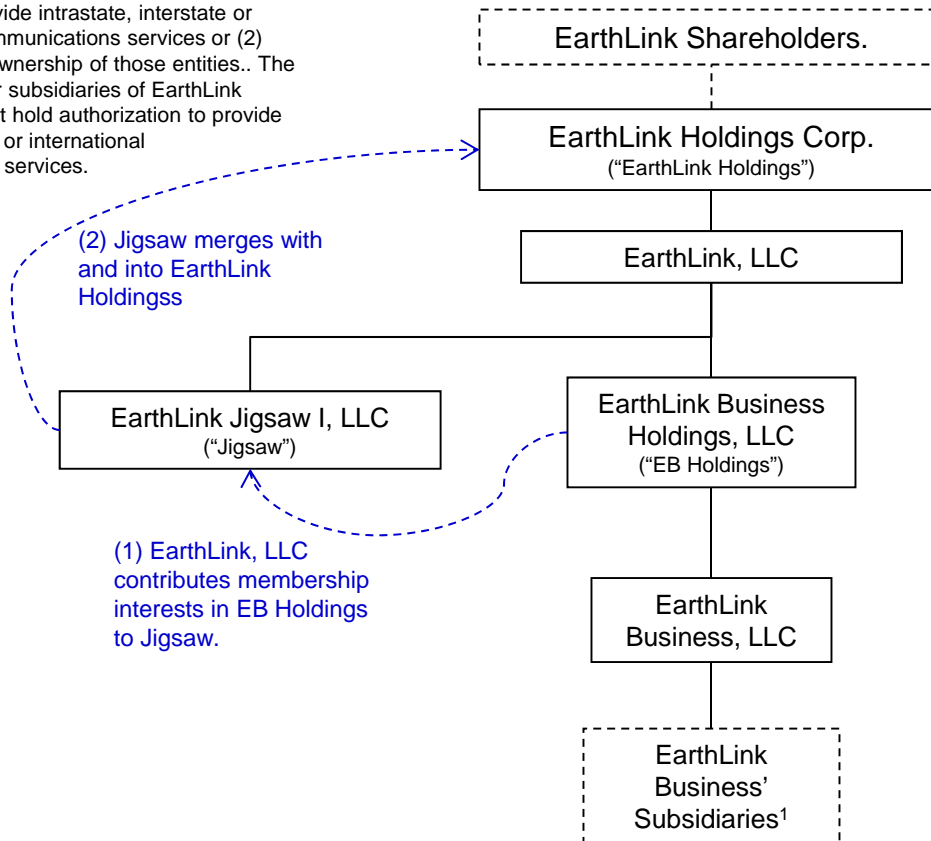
vide intrastate, interstate or
mmunications services or (2)
wnership of those entities.. The
r subsidiaries of EarthLink
t hold authorization to provide
or international
services.

EarthLink Shareholders.

EarthLink Holdings Corp.
("EarthLink Holdings")

EarthLink, LLC

(2) Jigsaw merges with and into EarthLink Holdingss

EarthLink Jigsaw I, LLC
("Jigsaw")

EarthLink Business Holdings, LLC
("EB Holdings")

(1) EarthLink, LLC contributes membership interests in EB Holdings to Jigsaw.

EarthLink Business, LLC

EarthLink Business' Subsidiaries$^1$